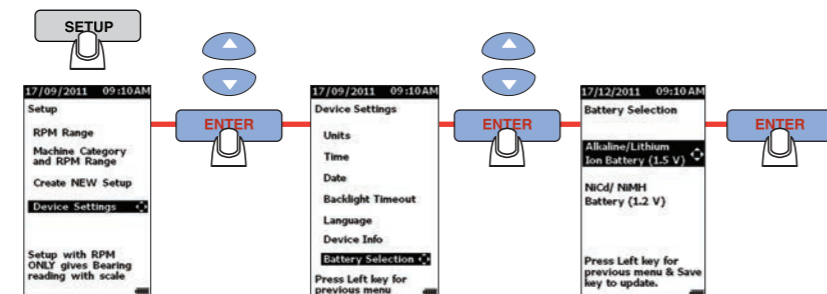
SETUP

17/09/2011 09:10AM
Setup
RPM Range
Machine Category and RPM Range
Create NEW Setup
Device Settings
Setup with RPM ONLY gives Bearing reading with scale

ENTER

17/09/2011 09:10AM
Device Settings
Units
Time
Date
Backlight Timeout
Language
Device Info
Battery Selection
Press Left key for previous menu

ENTER

17/12/2011 09:10AM
Battery Selection
Alkaline/Lithium Ion Battery (1.5 V)
NiCd/ NiMH Battery (1.2 V)
Press Left key for previous menu & Save key to update.

ENTER